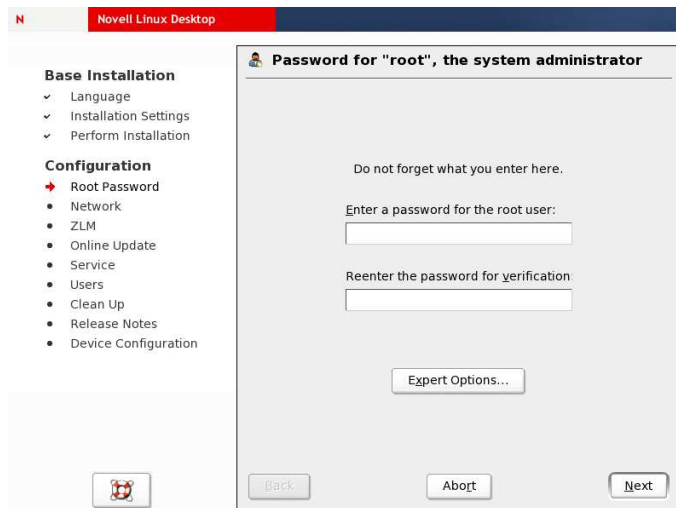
N Novell Linux Desktop

Base Installation
✓ Language
✓ Installation Settings
✓ Perform Installation

Configuration
→ Root Password
• Network
• ZLM
• Online Update
• Service
• Users
• Clean Up
• Release Notes
• Device Configuration

Password for "root", the system administrator

Do not forget what you enter here.

Enter a password for the root user:

Reenter the password for verification

Expert Options...

Back

Abort

Next